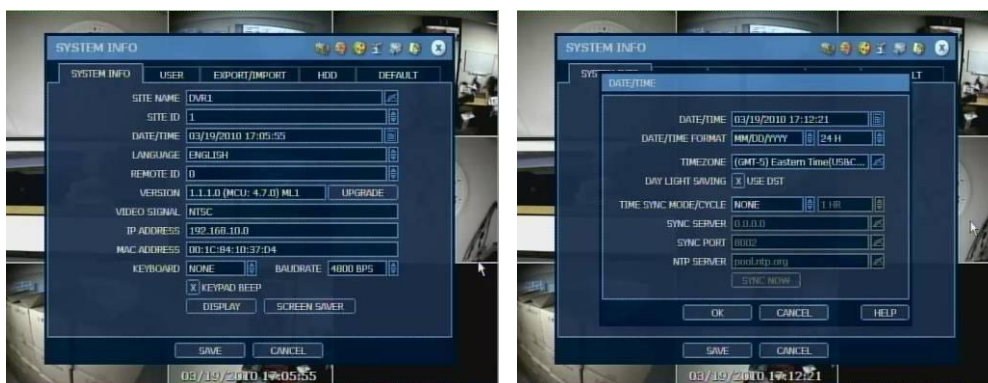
SYSTEM INFO

SYSTEM INFO | USER | EXPORT/IMPORT | HDD | DEFAULT

SITE NAME DVR1
SITE ID 1
DATE/TIME 03/19/2010 17:05:55
LANGUAGE ENGLISH
REMOTE ID 0
VERSION 1.1.1.0 (MCU: 4.7.0) ML1 UPGRADE
VIDEO SIGNAL NTSC
IP ADDRESS 192.168.10.0
MAC ADDRESS 00:1C:84:10:37:D4
KEYBOARD NONE BAUDRATE 4800 BPS
X KEYPAD BEEP
DISPLAY SCREEN SAVER

SAVE CANCEL

03/19/2010 17:05:55

SYSTEM INFO

SYS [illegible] LT

DATE/TIME

DATE/TIME 03/19/2010 17:12:21
DATE/TIME FORMAT MM/DD/YYYY 24 H
TIMEZONE (GMT-5) Eastern Time(US&C...
DAY LIGHT SAVING X USE DST
TIME SYNC MODE/CYCLE NONE 1 HR
SYNC SERVER 0.0.0.0
SYNC PORT 8002
NTP SERVER pool.ntp.org
SYNC NOW

OK CANCEL HELP

SAVE CANCEL

03/19/2010 17:12:21